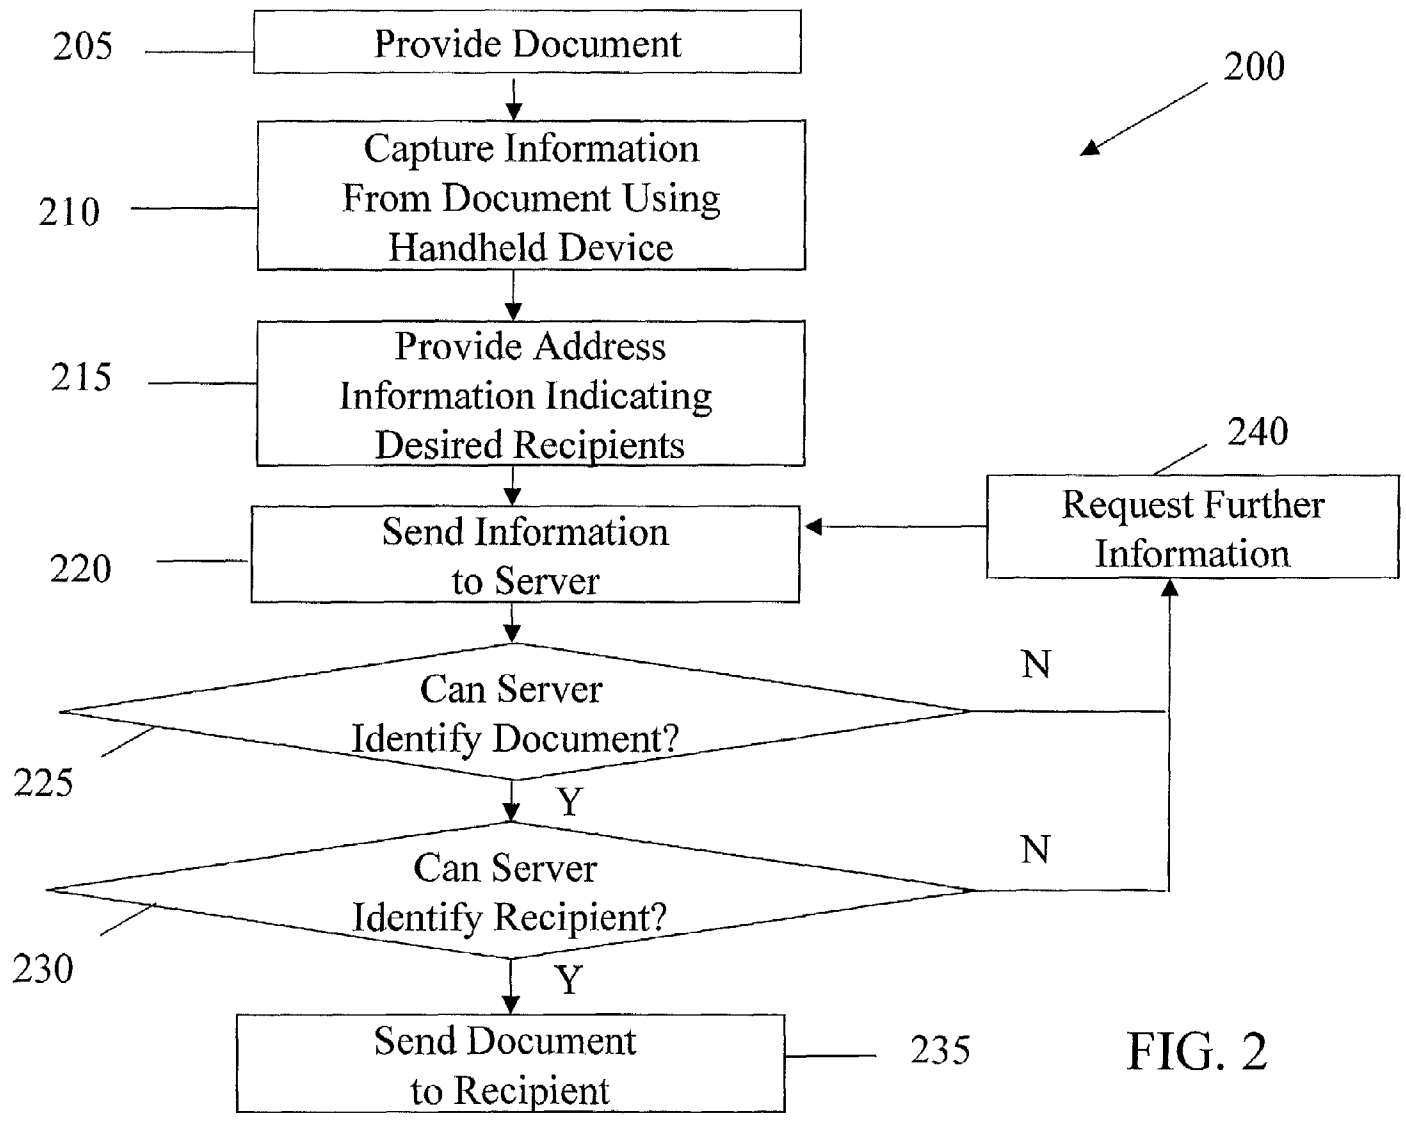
205 Provide Document

200

210 Capture Information From Document Using Handheld Device

215 Provide Address Information Indicating Desired Recipients

240 Request Further Information

220 Send Information to Server

N

Can Server Identify Document?

225

Y

N

Can Server Identify Recipient?

230

Y

Send Document to Recipient 235

FIG. 2